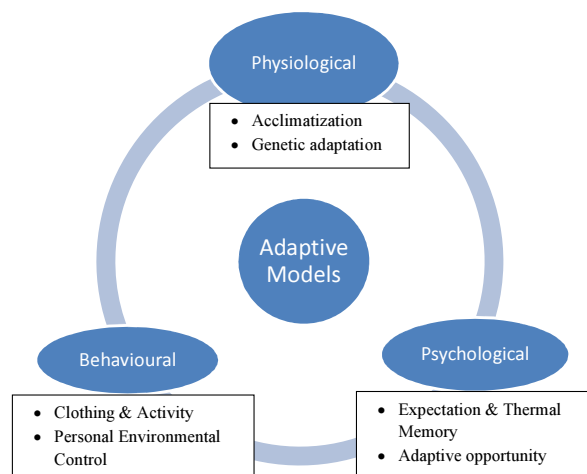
Physiological

- Acclimatization
- Genetic adaptation

Adaptive Models

Behavioural

- Clothing & Activity
- Personal Environmental Control

Psychological

- Expectation & Thermal Memory
- Adaptive opportunity